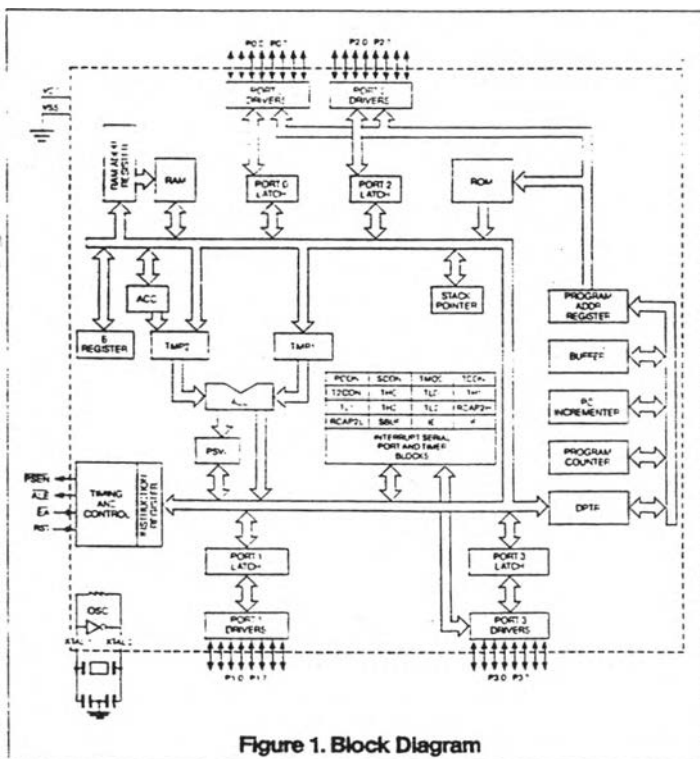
P0.0 P0.7

P2.0 P2.7

PORT 0 DRIVERS

PORT 2 DRIVERS

VCC

VSS

RAM ADDR REGISTER

RAM

PORT 0 LATCH

PORT 2 LATCH

ROM

ACC

STACK POINTER

PROGRAM ADDR REGISTER

B REGISTER

TMP2

TMP1

BUFFER

ALU

| PCON | SCON | TMOD | TCON |
|---|---|---|---|
| T2CON | TH0 | TL0 | TH1 |
| TL1 | TH2 | TL2 | RCAP2H |
| RCAP2L | SBUF | IE | IP |

PC INCREMENTER

INTERRUPT SERIAL PORT AND TIMER BLOCKS

PSW

PROGRAM COUNTER

PSEN

ALE

EA

RST

TIMING AND CONTROL

INSTRUCTION REGISTER

DPTR

PORT 1 LATCH

PORT 3 LATCH

OSC

XTAL 1

XTAL 2

PORT 1 DRIVERS

PORT 3 DRIVERS

P1.0 P1.7

P3.0 P3.7

Figure 1. Block Diagram